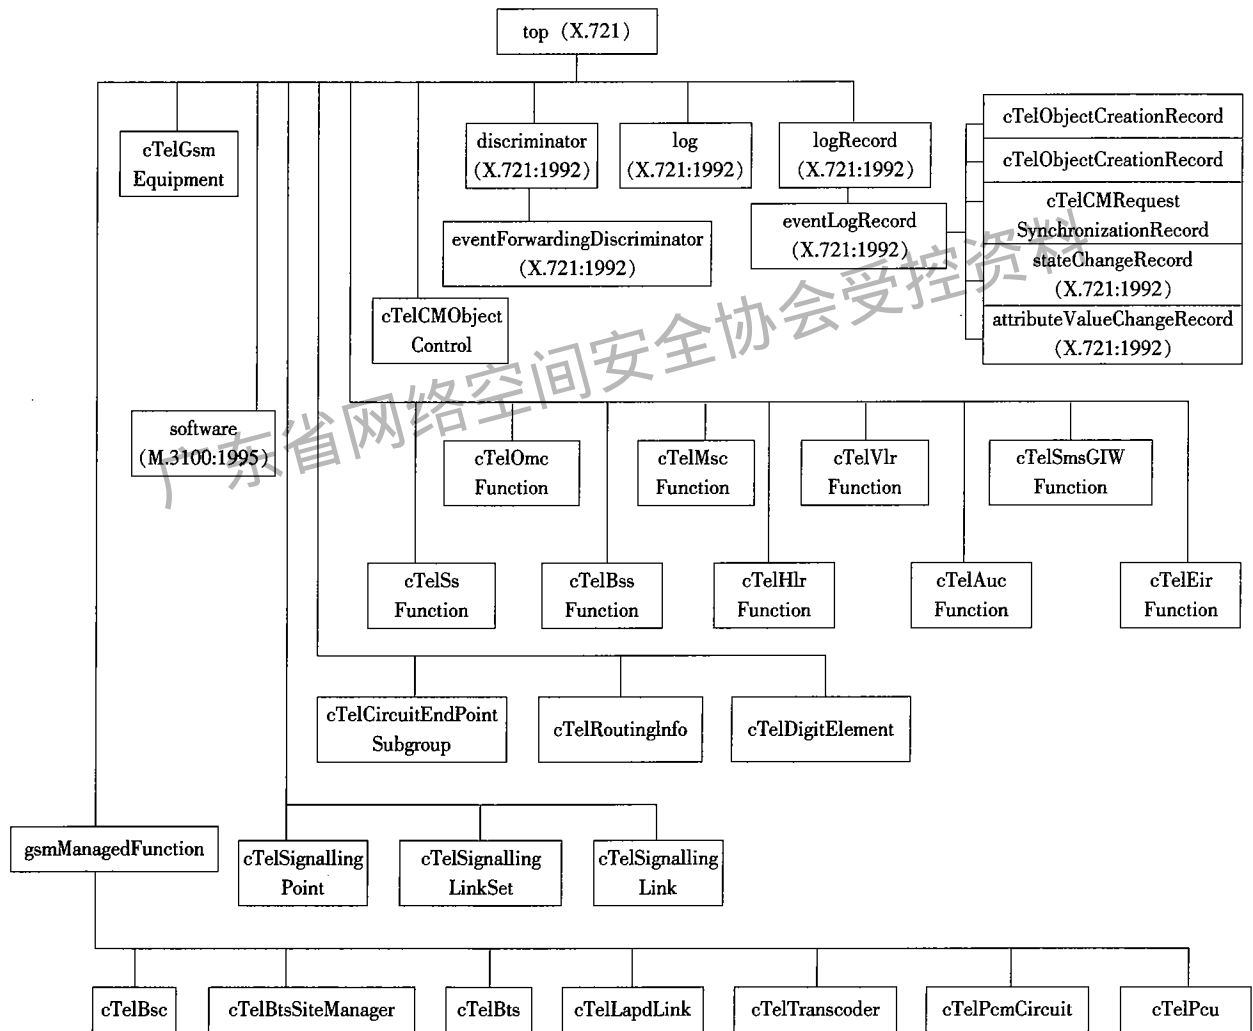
top（X.721）

cTelGsm Equipment

discriminator（X.721:1992）

log（X.721:1992）

logRecord（X.721:1992）

cTelObjectCreationRecord

cTelObjectCreationRecord

cTelCMRequest SynchronizationRecord

stateChangeRecord（X.721:1992）

attributeValueChangeRecord（X.721:1992）

eventForwardingDiscriminator（X.721:1992）

eventLogRecord（X.721:1992）

cTelCMObject Control

广东省网络空间安全协会受控资料

software（M.3100:1995）

cTelOmc Function

cTelMsc Function

cTelVlr Function

cTelSmsGIW Function

cTelSs Function

cTelBss Function

cTelHlr Function

cTelAuc Function

cTelEir Function

cTelCircuitEndPoint Subgroup

cTelRoutingInfo

cTelDigitElement

gsmManagedFunction

cTelSignalling Point

cTelSignalling LinkSet

cTelSignalling Link

cTelBsc

cTelBtsSiteManager

cTelBts

cTelLapdLink

cTelTranscoder

cTelPcmCircuit

cTelPcu